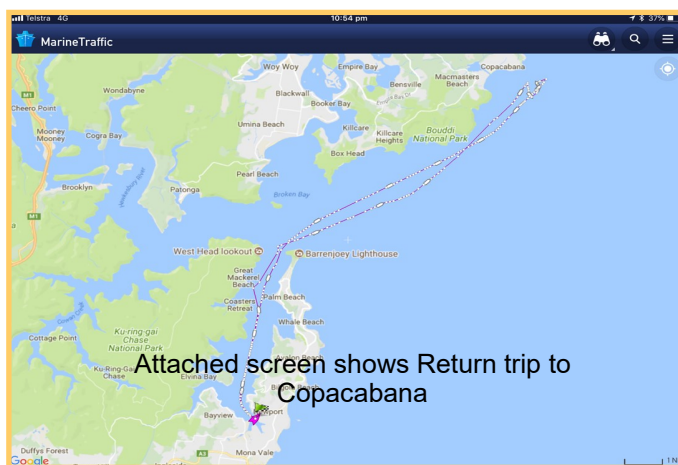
Telstra 4G
10:54 pm
37%
MarineTraffic
Woy Woy
Empire Bay
Copacabana
Macmasters Beach
Bensville
Wondabyne
Blackwall
Booker Bay
M1
Cheero Point
Umina Beach
Killcare
Killcare Heights
Bouddi National Park
Mooney Mooney
Cogra Bay
Box Head
Brooklyn
Patonga
Pearl Beach
Broken Bay
M1
West Head lookout
Barrenjoey Lighthouse
Great Mackerel Beach
Palm Beach
Coasters Retreat
Whale Beach
Ku-ring-gai Chase National Park
Cottage Point
Avalon Beach
Ku-Ring-Gai Chase
Elvina Bay
Bilgola
Bayview
Newport
Duffys Forest
A3
Mona Vale
Google
Attached screen shows Return trip to Copacabana